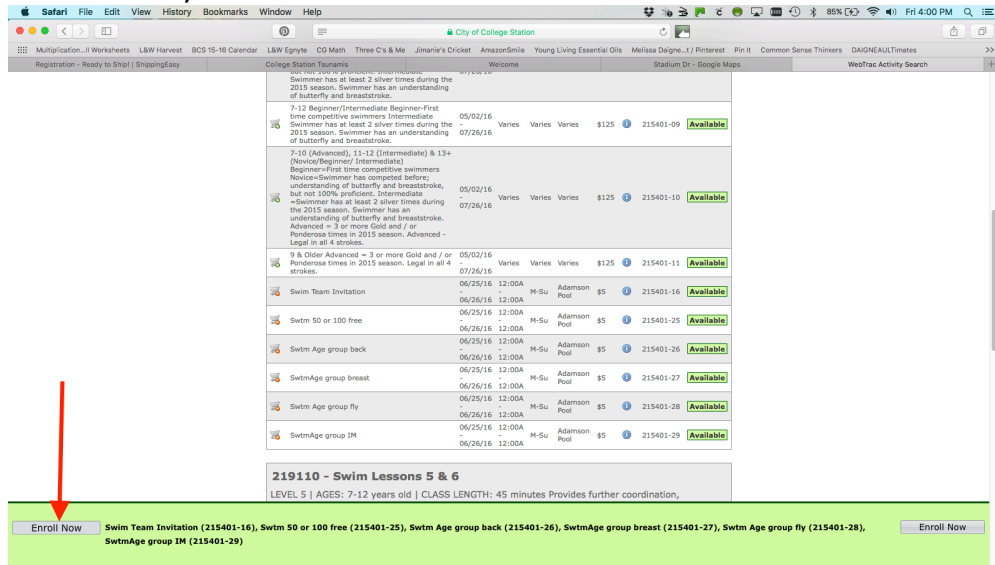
Safari File Edit View History Bookmarks Window Help

85% Fri 4:00 PM

City of College Station

Multiplication...l Worksheets L&W Harvest BCS 15-16 Calendar L&W Egnyte CG Math Three C's & Me Jimanie's Cricket AmazonSmile Young Living Essential Oils Melissa Daigne...t / Pinterest Pin It Common Sense Thinkers DAIGNEAULTimates

Registration - Ready to Ship! | ShippingEasy | College Station Tsunamis | Welcome | Stadium Dr - Google Maps | WebTrac Activity Search

but not 100% proficient. Intermediate Swimmer has at least 2 silver times during the 2015 season. Swimmer has an understanding of butterfly and breaststroke.

| | | | | | | | | |
|---|---|---|---|---|---|---|---|---|
| | 7-12 Beginner/Intermediate Beginner-First time competitive swimmers Intermediate Swimmer has at least 2 silver times during the 2015 season. Swimmer has an understanding of butterfly and breaststroke. | 05/02/16 - 07/26/16 | Varies | Varies | Varies | $125 | 215401-09 | Available |
| | 7-10 (Advanced), 11-12 (Intermediate) & 13+ (Novice/Beginner/ Intermediate) Beginner=First time competitive swimmers Novice=Swimmer has competed before; understanding of butterfly and breaststroke, but not 100% proficient. Intermediate =Swimmer has at least 2 silver times during the 2015 season. Swimmer has an understanding of butterfly and breaststroke. Advanced = 3 or more Gold and / or Ponderosa times in 2015 season. Advanced - Legal in all 4 strokes. | 05/02/16 - 07/26/16 | Varies | Varies | Varies | $125 | 215401-10 | Available |
| | 9 & Older Advanced = 3 or more Gold and / or Ponderosa times in 2015 season. Legal in all 4 strokes. | 05/02/16 - 07/26/16 | Varies | Varies | Varies | $125 | 215401-11 | Available |
| | Swim Team Invitation | 06/25/16 12:00A - 06/26/16 12:00A | M-Su | Adamson Pool | | $5 | 215401-16 | Available |
| | Swtm 50 or 100 free | 06/25/16 12:00A - 06/26/16 12:00A | M-Su | Adamson Pool | | $5 | 215401-25 | Available |
| | Swtm Age group back | 06/25/16 12:00A - 06/26/16 12:00A | M-Su | Adamson Pool | | $5 | 215401-26 | Available |
| | SwtmAge group breast | 06/25/16 12:00A - 06/26/16 12:00A | M-Su | Adamson Pool | | $5 | 215401-27 | Available |
| | Swtm Age group fly | 06/25/16 12:00A - 06/26/16 12:00A | M-Su | Adamson Pool | | $5 | 215401-28 | Available |
| | SwtmAge group IM | 06/25/16 12:00A - 06/26/16 12:00A | M-Su | Adamson Pool | | $5 | 215401-29 | Available |

219110 - Swim Lessons 5 & 6

LEVEL 5 | AGES: 7-12 years old | CLASS LENGTH: 45 minutes Provides further coordination,

Enroll Now Swim Team Invitation (215401-16), Swtm 50 or 100 free (215401-25), Swtm Age group back (215401-26), SwtmAge group breast (215401-27), Swtm Age group fly (215401-28), SwtmAge group IM (215401-29) Enroll Now